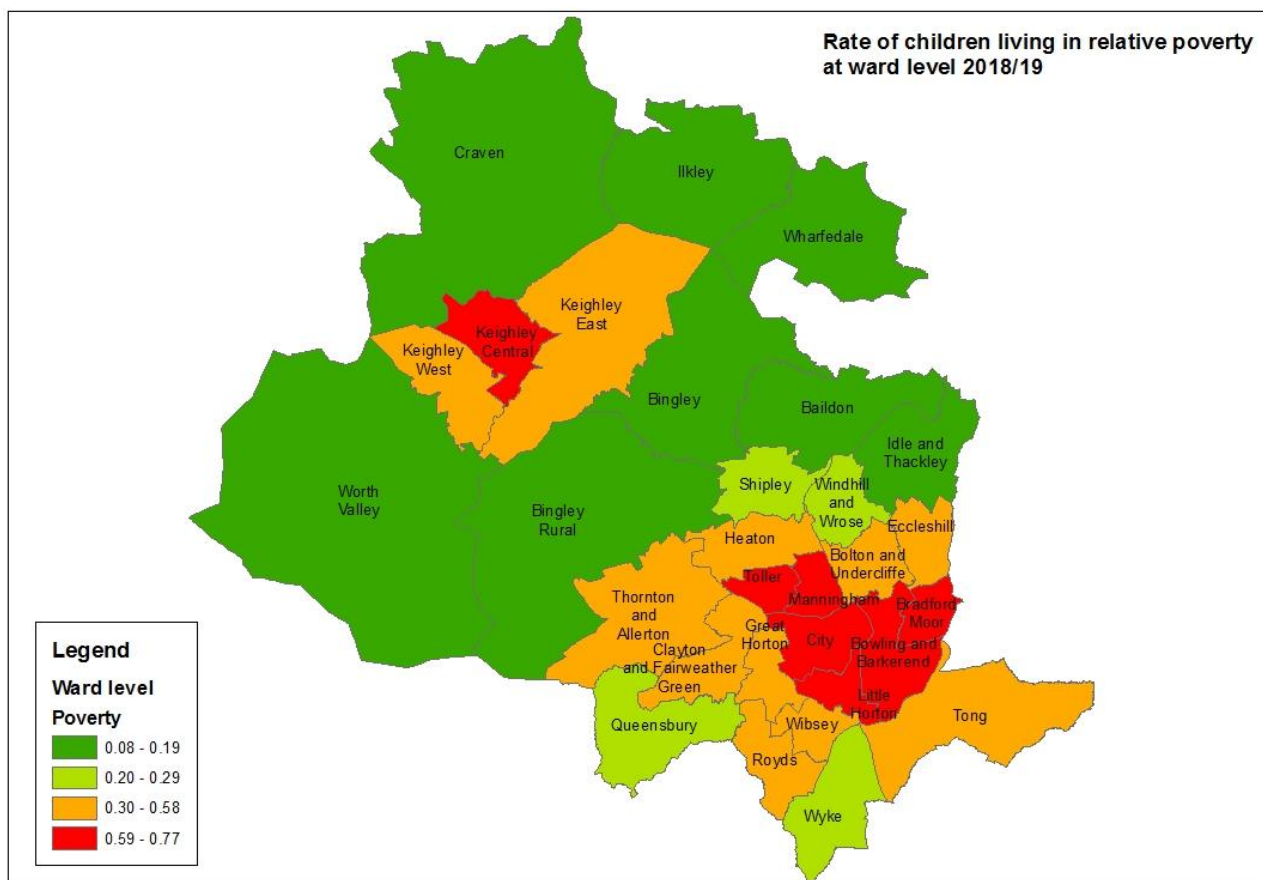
Rate of children living in relative poverty at ward level 2018/19

Craven

Ilkley

Wharfedale

Keighley East

Keighley Central

Keighley West

Bingley

Baildon

Idle and Thackley

Worth Valley

Bingley Rural

Shipley

Windhill and Wrose

Eccleshill

Heaton

Bolton and Undercliffe

Toller

Manningham

Bradford Moor

Thornton and Allerton

Great Horton

City

Bowling and Barkerend

Clayton and Fairweather Green

Little Horton

Queensbury

Wibsey

Tong

Royds

Wyke

Legend

Ward level

Poverty

0.08 - 0.19

0.20 - 0.29

0.30 - 0.58

0.59 - 0.77